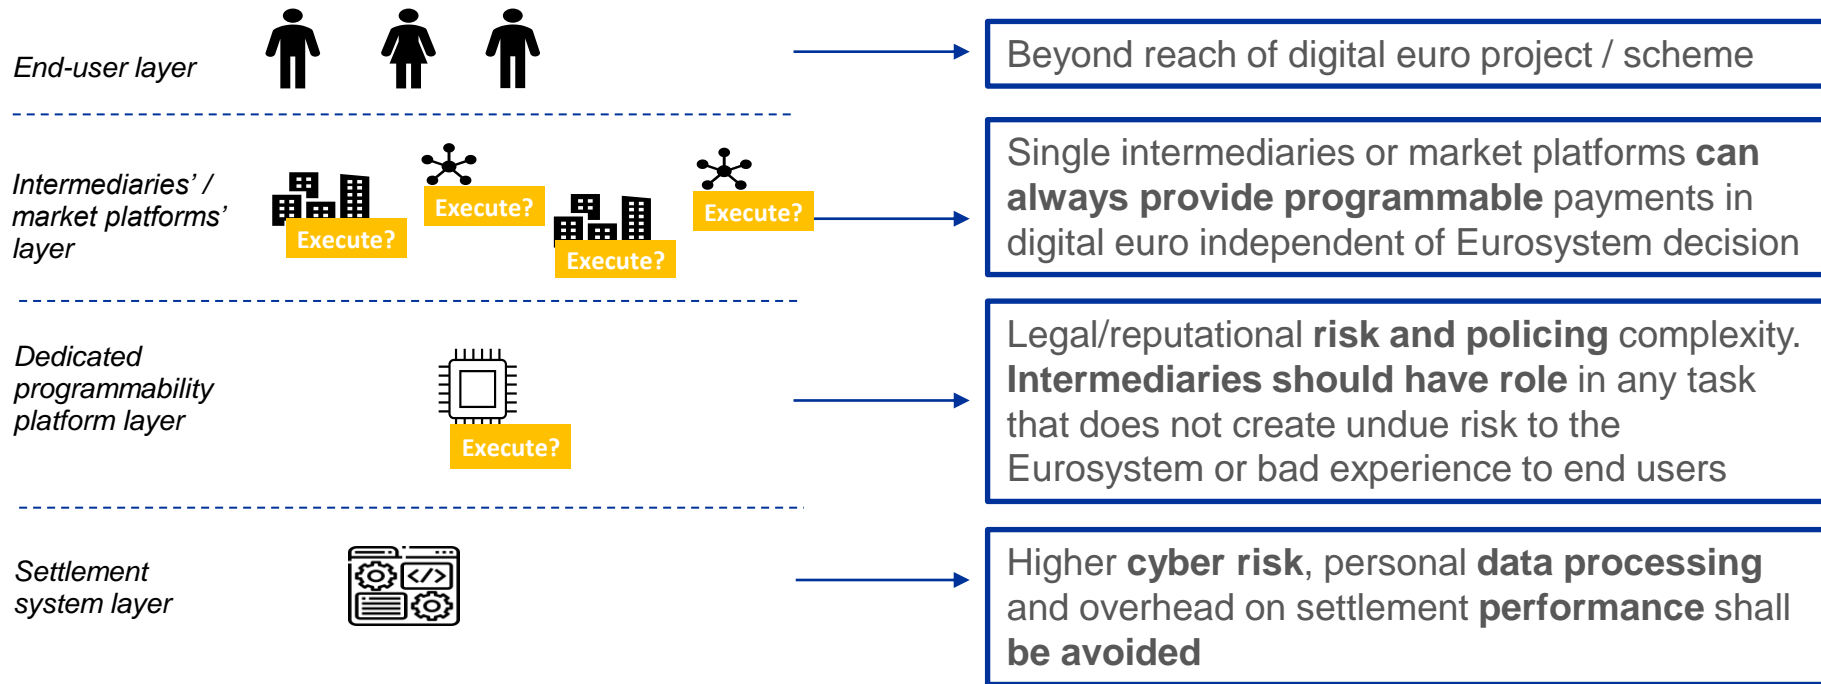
End-user layer

Beyond reach of digital euro project / scheme

Intermediaries' / market platforms' layer

Execute?

Execute?

Execute?

Execute?

Single intermediaries or market platforms **can always provide programmable** payments in digital euro independent of Eurosystem decision

Dedicated programmability platform layer

Execute?

Legal/reputational **risk and policing** complexity. **Intermediaries should have role** in any task that does not create undue risk to the Eurosystem or bad experience to end users

Settlement system layer

Higher **cyber risk**, personal **data processing** and overhead on settlement **performance** shall **be avoided**